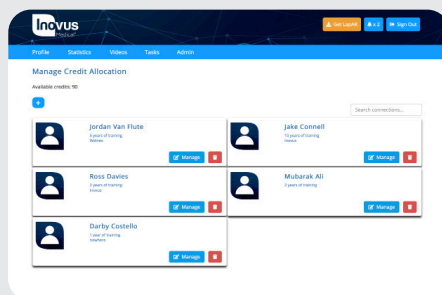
Inovus
MEDICAL

Get LapAR
2
Sign Out

Profile Statistics Videos Tasks Admin

Manage Credit Allocation

Available credits: 90

+

Search connections...

Jordan Van Flute
4 years of training
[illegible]

Manage

Jake Connell
10 years of training
Inovus

Manage

Ross Davies
3 years of training
Inovus

Manage

Mubarak Ali
3 years of training

Manage

Darby Costello
1 year of training
nowhere

Manage